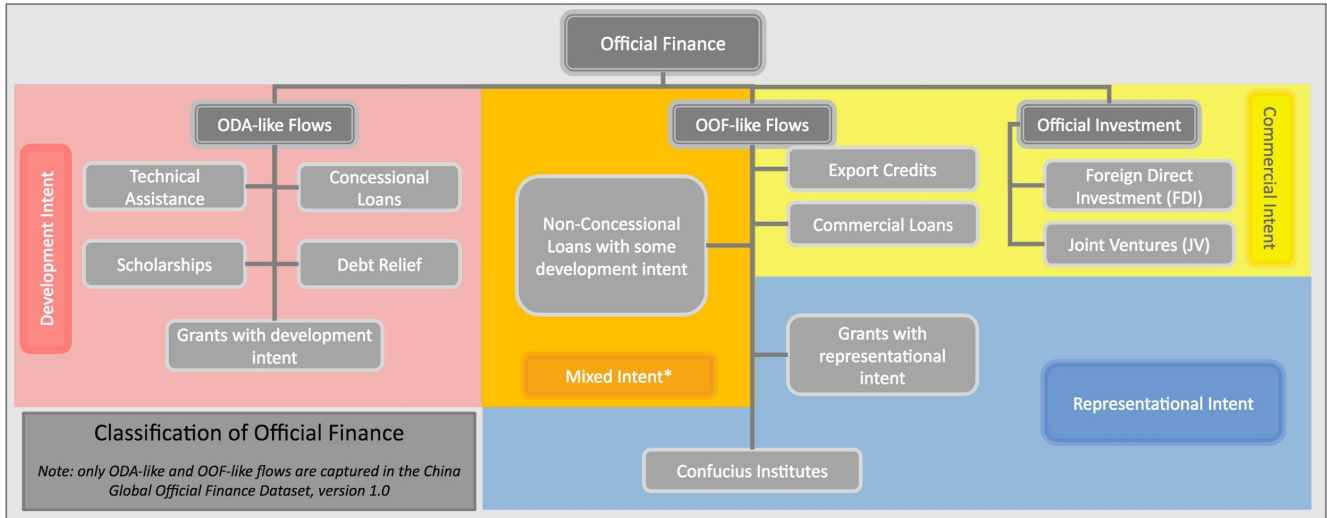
Official Finance

ODA-like Flows

Development Intent

Technical Assistance

Concessional Loans

Scholarships

Debt Relief

Grants with development intent

OOF-like Flows

Non-Concessional Loans with some development intent

Mixed Intent*

Export Credits

Commercial Loans

Grants with representational intent

Confucius Institutes

Official Investment

Commercial Intent

Foreign Direct Investment (FDI)

Joint Ventures (JV)

Representational Intent

Classification of Official Finance

Note: only ODA-like and OOF-like flows are captured in the China Global Official Finance Dataset, version 1.0